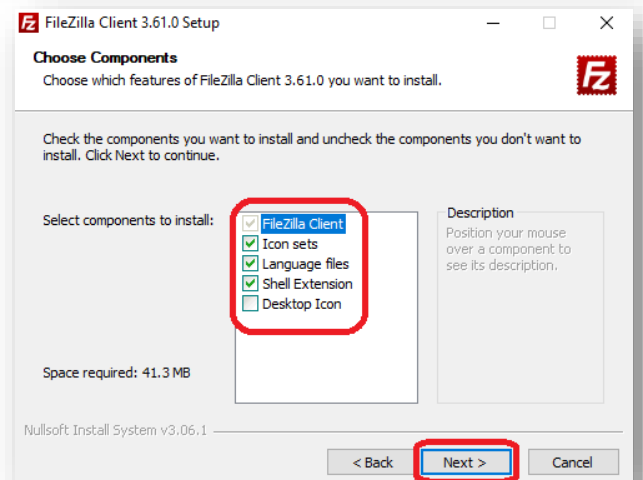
FileZilla Client 3.61.0 Setup

Choose Components

Choose which features of FileZilla Client 3.61.0 you want to install.

FZ

Check the components you want to install and uncheck the components you don't want to install. Click Next to continue.

Select components to install:

FileZilla Client
Icon sets
Language files
Shell Extension
Desktop Icon

Description

Position your mouse over a component to see its description.

Space required: 41.3 MB

Nullsoft Install System v3.06.1

< Back

Next >

Cancel